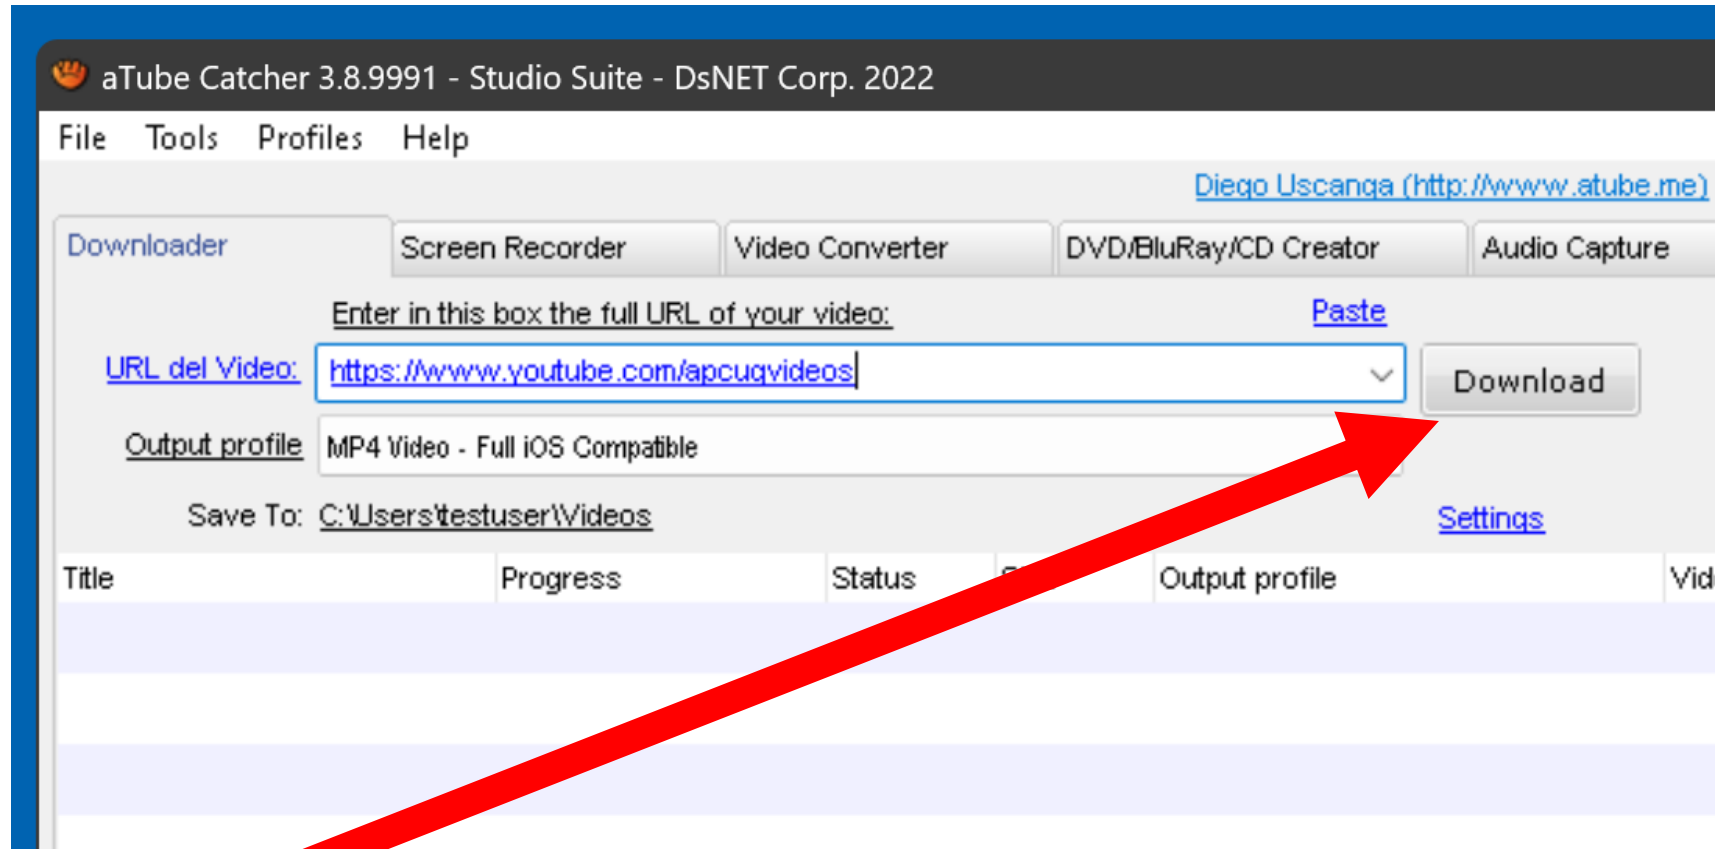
aTube Catcher 3.8.9991 - Studio Suite - DsNET Corp. 2022

File Tools Profiles Help

Diego Uscanga (http://www.atube.me)

Downloader | Screen Recorder | Video Converter | DVD/BluRay/CD Creator | Audio Capture

Enter in this box the full URL of your video:

Paste

URL del Video: https://www.youtube.com/apcuqvideos

Download

Output profile MP4 Video - Full iOS Compatible

Save To: C:\Users\testuser\Videos

Settings

| Title | Progress | Status | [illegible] | Output profile | Vid |
|---|---|---|---|---|---|